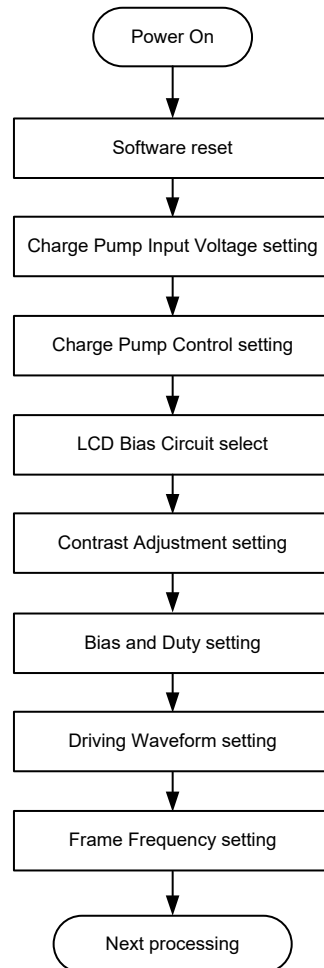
Power On

Software reset

Charge Pump Input Voltage setting

Charge Pump Control setting

LCD Bias Circuit select

Contrast Adjustment setting

Bias and Duty setting

Driving Waveform setting

Frame Frequency setting

Next processing